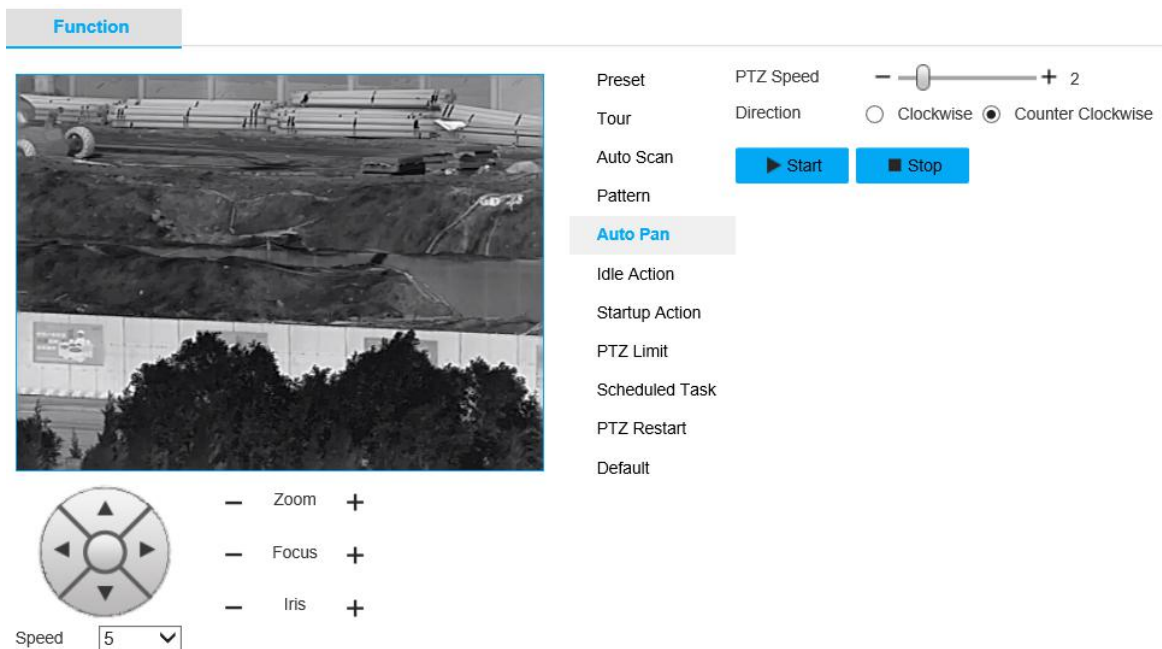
Function

Preset
Tour
Auto Scan
Pattern
Auto Pan
Idle Action
Startup Action
PTZ Limit
Scheduled Task
PTZ Restart
Default

PTZ Speed − + 2
Direction Clockwise Counter Clockwise
Start Stop

− Zoom +
− Focus +
− Iris +

Speed 5